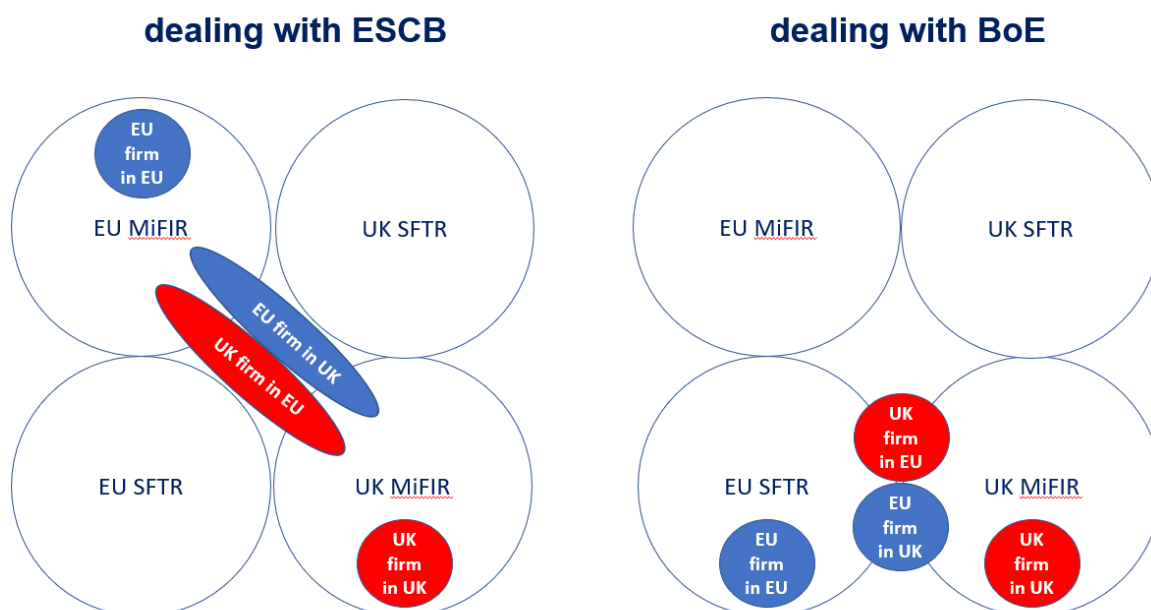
dealing with ESCB

EU firm in EU

EU MiFIR

UK SFTR

EU firm in UK

UK firm in EU

EU SFTR

UK MiFIR

UK firm in UK

dealing with BoE

EU MiFIR

UK SFTR

UK firm in EU

EU SFTR

EU firm in UK

UK MiFIR

EU firm in EU

UK firm in UK